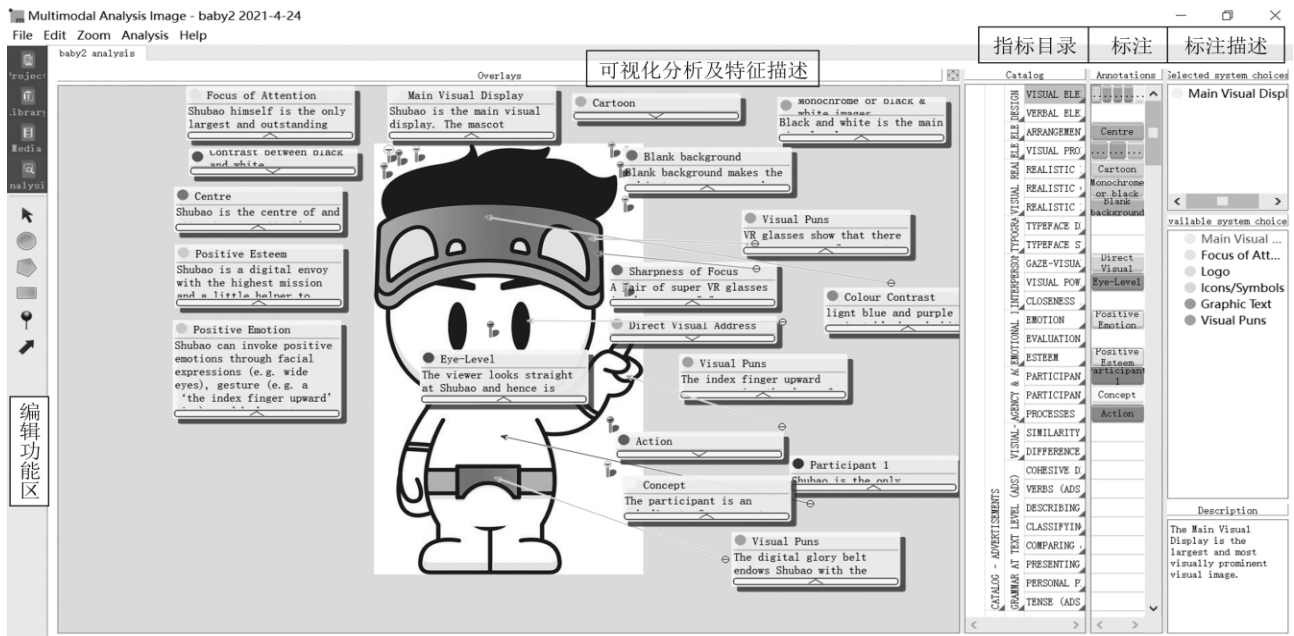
Multimodal Analysis Image - baby2 2021-4-24

File Edit Zoom Analysis Help

指标目录 标注 标注描述

baby2 analysis

可视化分析及特征描述

Overlays

Catalog Annotations Selected system choices

'roject
Library
Media
nalysi

编辑功能区

Focus of Attention
Shubao himself is the only largest and outstanding

Main Visual Display
Shubao is the main visual display. The mascot

Cartoon

Monochrome or black & white images
Black and white is the main

Contrast between black and white

Blank background
Blank background makes the

Centre
Shubao is the centre of and

Visual Puns
VR glasses show that there

Positive Esteem
Shubao is a digital envoy with the highest mission and a little helper to

Sharpness of Focus
A pair of super VR glasses

Colour Contrast
lignt blue and purple

Direct Visual Address

Positive Emotion
Shubao can invoke positive emotions through facial expressions (e.g. wide eyes), gesture (e.g. a 'the index finger upward'

Eye-Level
The viewer looks straight at Shubao and hence is

Visual Puns
The index finger upward

Action

Participant 1
Shubao is the only

Concept
The participant is an

Visual Puns
The digital glory belt endows Shubao with the

DESIGN ELE VISUAL ELE
VERBAL ELE
ARRANGEMEN
VISUAL PRO
REALISTIC
REALISTIC
REALISTIC
TYPEFACE D
TYPEFACE S
GAZE-VISUA
VISUAL POW
CLOSENESS
EMOTION
EVALUATION
ESTEEM
PARTICIPAN
PARTICIPAN
PROCESSES
SIMILARITY
DIFFERENCE
COHESIVE D
VERBS (ADS
DESCRIBING
CLASSIFYIN
COMPARING
PRESENTING
PERSONAL P
TENSE (ADS

CATALOG - ADVERTISEMENTS GRAMMAR AT TEXT LEVEL (ADS)

Centre
Cartoon
Monochrome or black
Blank background
Direct Visual
Eye-Level
Positive Emotion
Positive Esteem
Participant 1
Concept
Action

Main Visual Displ

vailable system choice
Main Visual ...
Focus of Att...
Logo
Icons/Symbols
Graphic Text
Visual Puns

Description
The Main Visual Display is the largest and most visually prominent visual image.